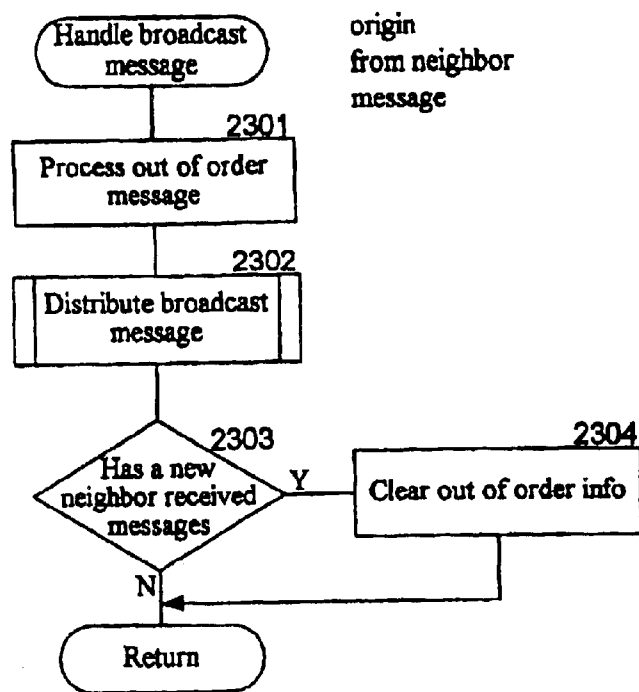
Handle broadcast message

origin
from neighbor
message

2301
Process out of order message

2302
Distribute broadcast message

2303
Has a new neighbor received messages

Y

2304
Clear out of order info

N

Return